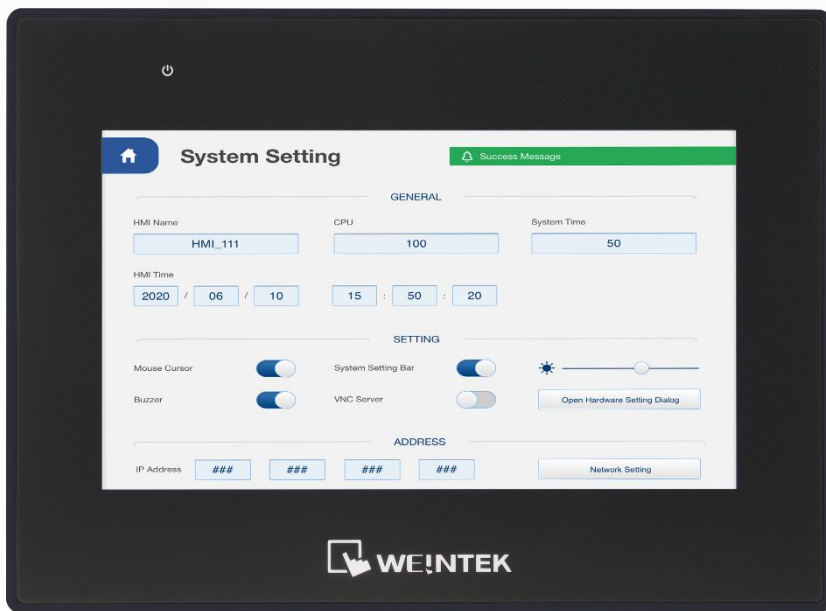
System Setting

Success Message

GENERAL

HMI Name
HMI_111

CPU
100

System Time
50

HMI Time
2020 / 06 / 10

15 : 50 : 20

SETTING

Mouse Cursor

System Setting Bar

Buzzer

VNC Server

Open Hardware Setting Dialog

ADDRESS

IP Address ### ### ### ###

Network Setting

WEINTEK